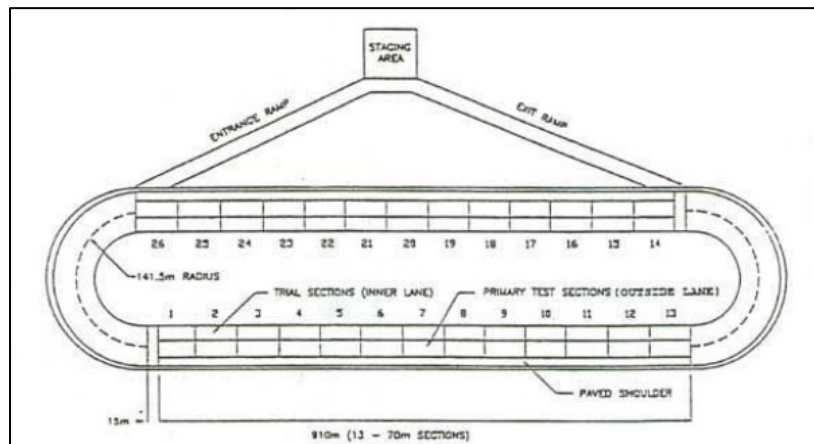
STAGING AREA

ENTRANCE RAMP

EXIT RAMP

26 25 24 23 22 21 20 19 18 17 16 15 14

141.5m RADIUS

TRIAL SECTIONS (INNER LANE)

PRIMARY TEST SECTIONS (OUTSIDE LANE)

1 2 3 4 5 6 7 8 9 10 11 12 13

PAVED SHOULDER

15m

910m (13 – 70m SECTIONS)